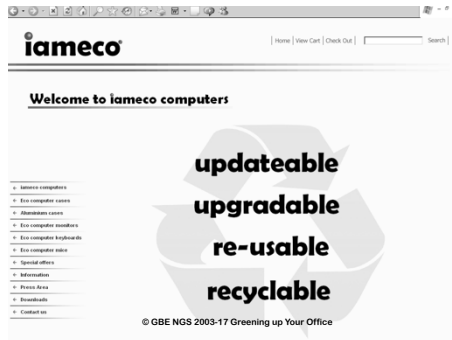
iameco

| Home | View Cart | Check Out | Search |

Welcome to iameco computers

updateable

upgradable

re-usable

recyclable

iameco computers
Eco computer cases
Aluminium cases
Eco computer monitors
Eco computer keyboards
Eco computer mice
Special offers
Information
Press Area
Downloads
Contact us

© GBE NGS 2003-17 Greening up Your Office